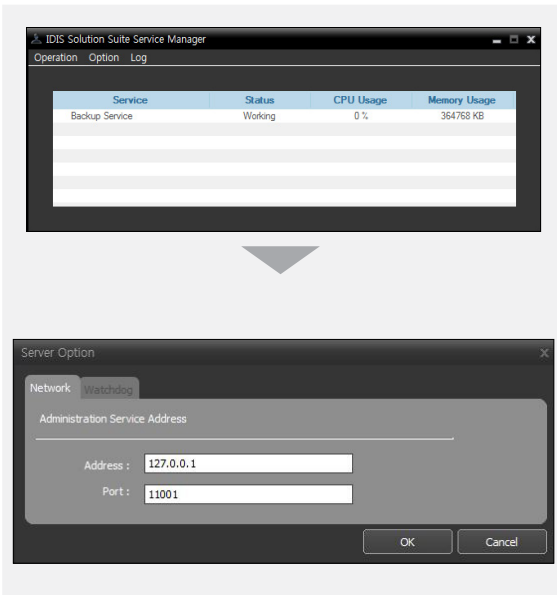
IDIS Solution Suite Service Manager

Operation Option Log

| Service | Status | CPU Usage | Memory Usage |
|---|---|---|---|
| Backup Service | Working | 0 % | 364768 KB |

Server Option

Network Watchdog

Administration Service Address

Address : 127.0.0.1

Port : 11001

OK Cancel